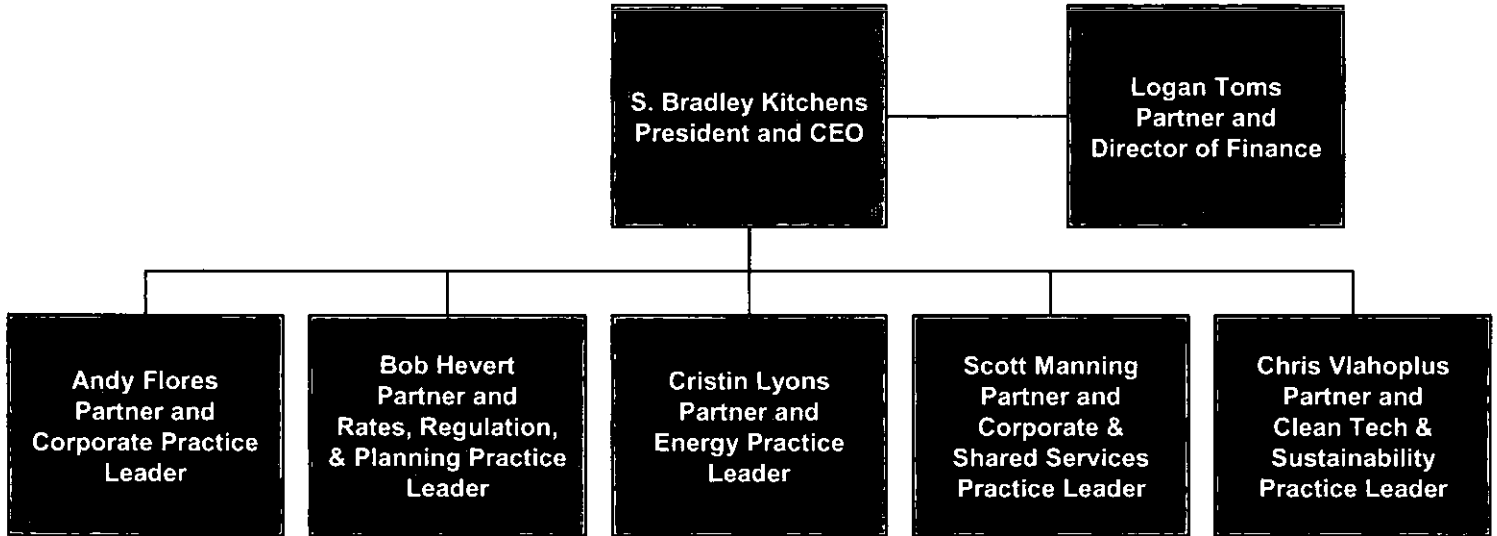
S. Bradley Kitchens
President and CEO

Logan Toms
Partner and
Director of Finance

Andy Flores
Partner and
Corporate Practice
Leader

Bob Hevert
Partner and
Rates, Regulation,
& Planning Practice
Leader

Cristin Lyons
Partner and
Energy Practice
Leader

Scott Manning
Partner and
Corporate &
Shared Services
Practice Leader

Chris Vlahoplus
Partner and
Clean Tech &
Sustainability
Practice Leader